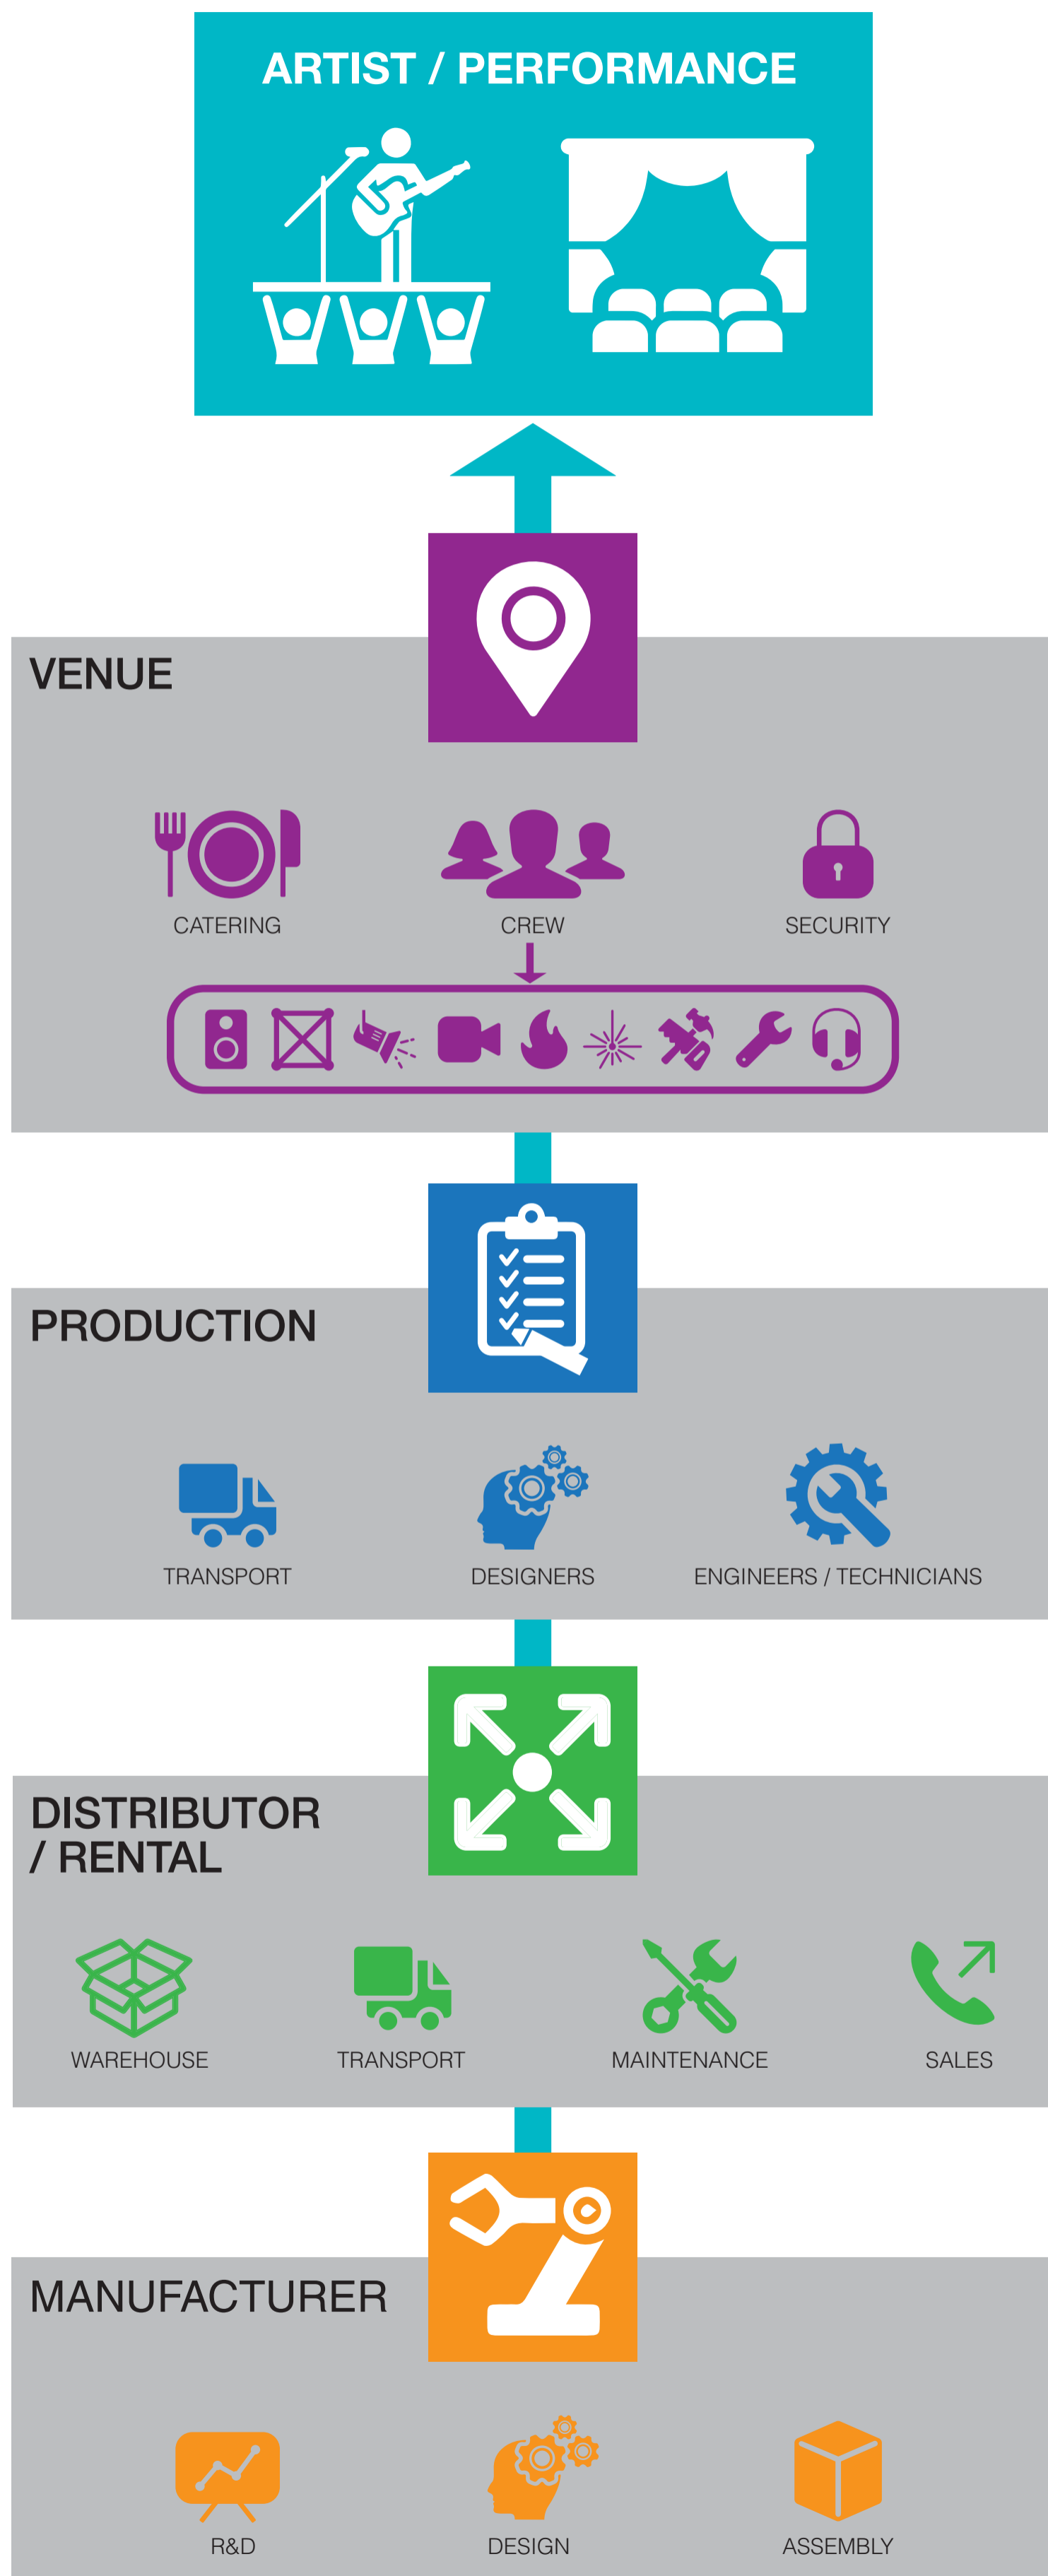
ARTIST / PERFORMANCE

VENUE

CATERING

CREW

SECURITY

PRODUCTION

TRANSPORT

DESIGNERS

ENGINEERS / TECHNICIANS

DISTRIBUTOR / RENTAL

WAREHOUSE

TRANSPORT

MAINTENANCE

SALES

MANUFACTURER

R&D

DESIGN

ASSEMBLY